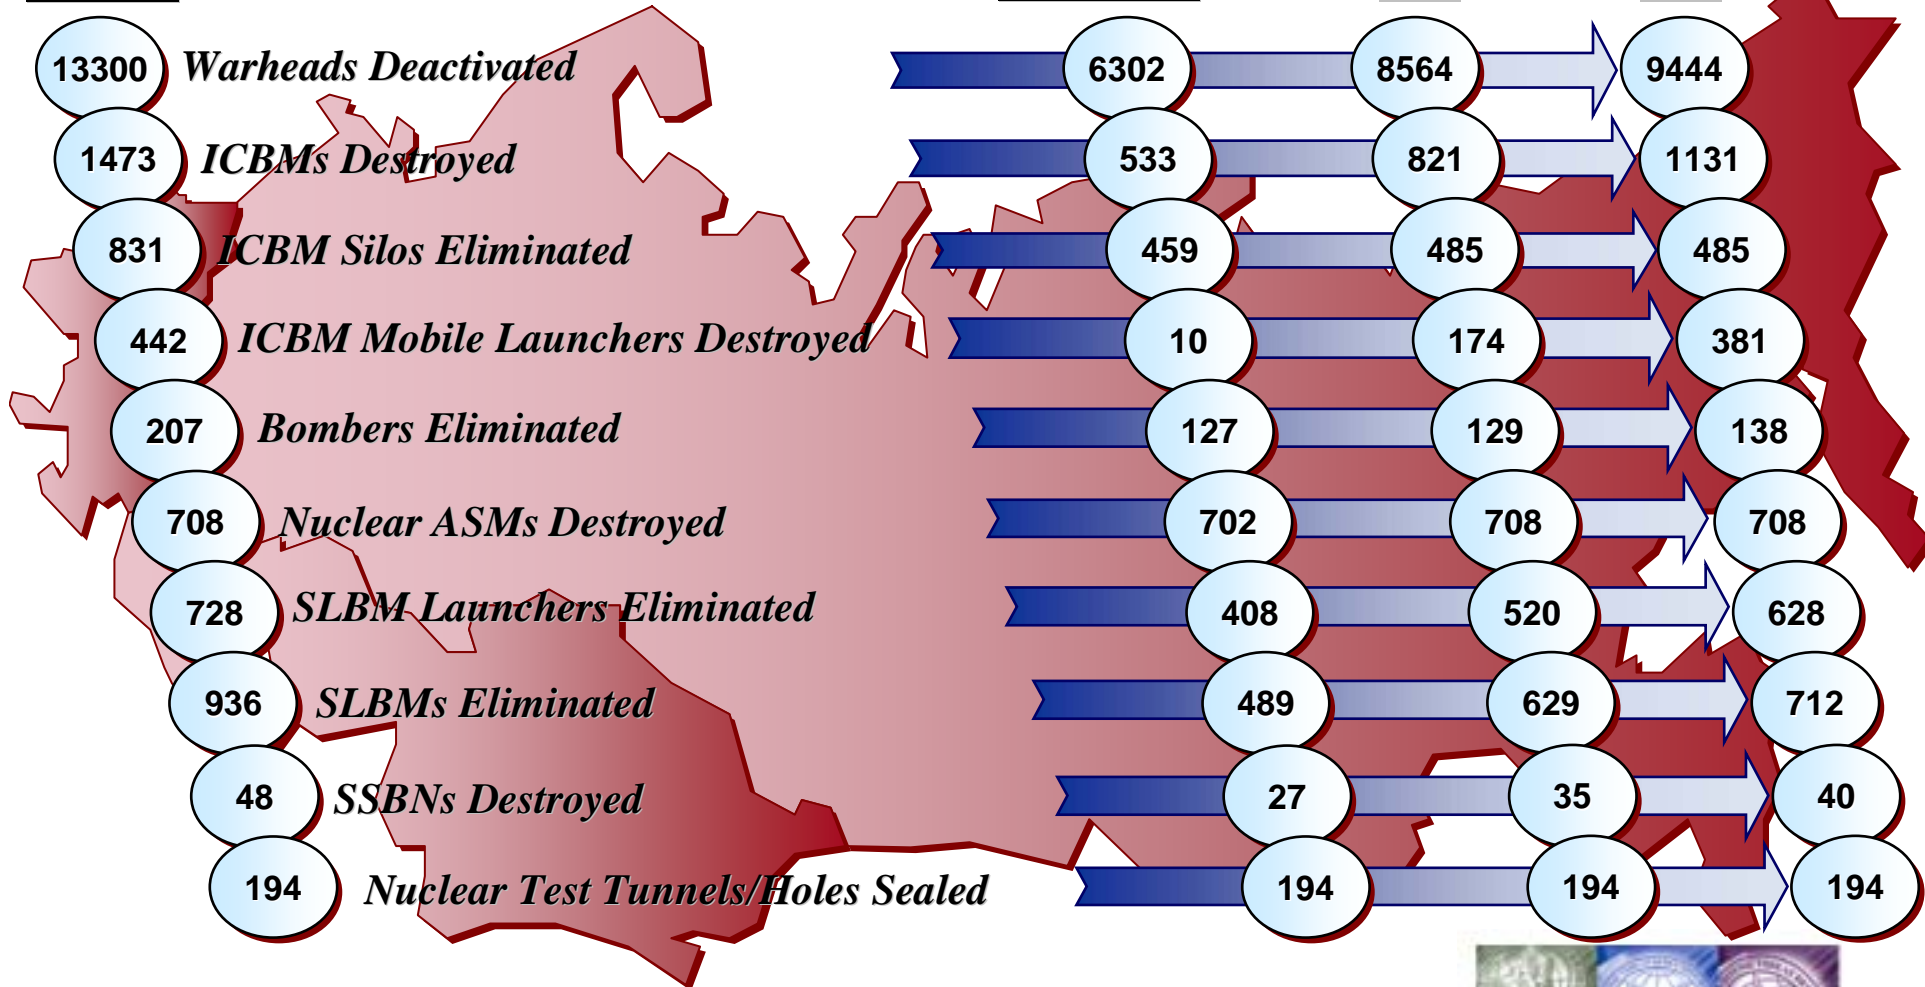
13300 Warheads Deactivated
1473 ICBMs Destroyed
831 ICBM Silos Eliminated
442 ICBM Mobile Launchers Destroyed
207 Bombers Eliminated
708 Nuclear ASMs Destroyed
728 SLBM Launchers Eliminated
936 SLBMs Eliminated
48 SSBNs Destroyed
194 Nuclear Test Tunnels/Holes Sealed

| | | |
|---|---|---|
| 6302 | 8564 | 9444 |
| 533 | 821 | 1131 |
| 459 | 485 | 485 |
| 10 | 174 | 381 |
| 127 | 129 | 138 |
| 702 | 708 | 708 |
| 408 | 520 | 628 |
| 489 | 629 | 712 |
| 27 | 35 | 40 |
| 194 | 194 | 194 |